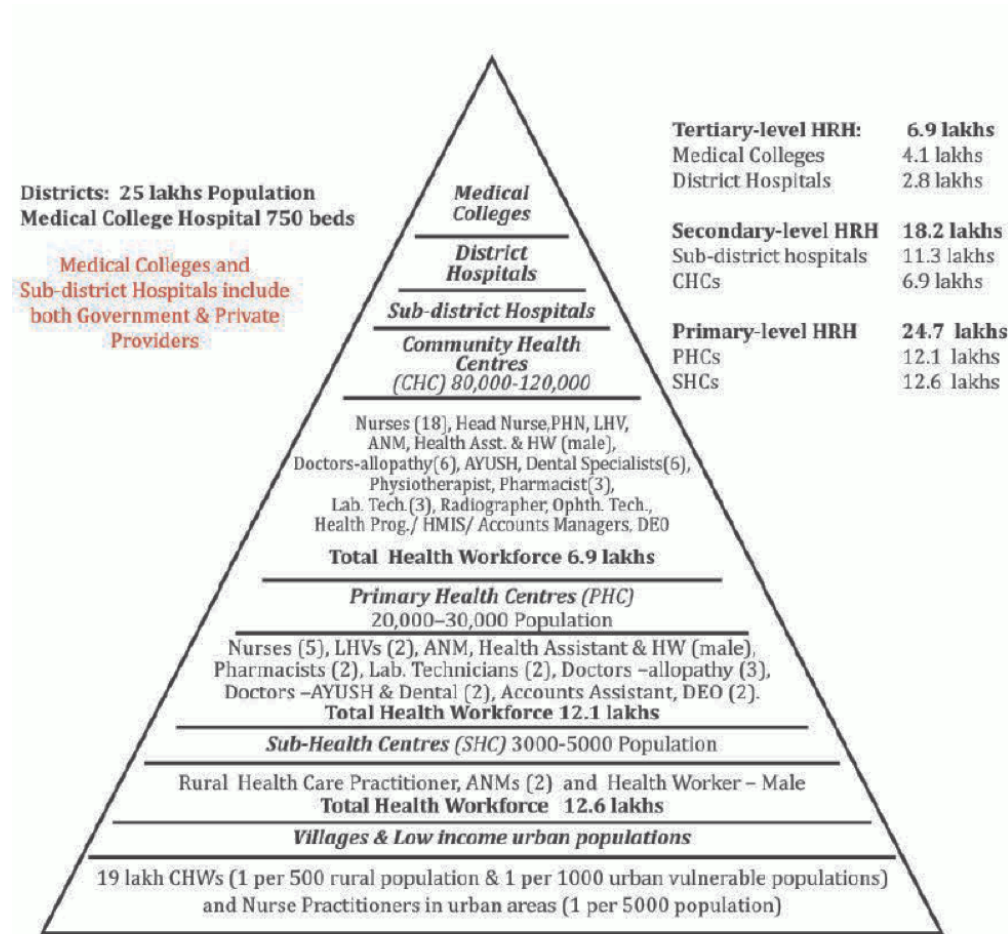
Districts: 25 lakhs Population
Medical College Hospital 750 beds

Medical Colleges and Sub-district Hospitals include both Government & Private Providers

Medical Colleges

District Hospitals

Sub-district Hospitals

Community Health Centres (CHC) 80,000-120,000

Nurses (18), Head Nurse,PHN, LHV, ANM, Health Asst. & HW (male), Doctors-allopathy(6), AYUSH, Dental Specialists(6), Physiotherapist, Pharmacist(3), Lab. Tech.(3), Radiographer, Ophth. Tech., Health Prog./ HMIS/ Accounts Managers, DEO

Total Health Workforce 6.9 lakhs

Primary Health Centres (PHC)
20,000–30,000 Population

Nurses (5), LHVs (2), ANM, Health Assistant & HW (male), Pharmacists (2), Lab. Technicians (2), Doctors –allopathy (3), Doctors –AYUSH & Dental (2), Accounts Assistant, DEO (2).
Total Health Workforce 12.1 lakhs

Sub-Health Centres (SHC) 3000-5000 Population

Rural Health Care Practitioner, ANMs (2) and Health Worker – Male
Total Health Workforce 12.6 lakhs

Villages & Low income urban populations

19 lakh CHWs (1 per 500 rural population & 1 per 1000 urban vulnerable populations) and Nurse Practitioners in urban areas (1 per 5000 population)

| Tertiary-level HRH: | 6.9 lakhs |
|---|---|
| Medical Colleges | 4.1 lakhs |
| District Hospitals | 2.8 lakhs |
| Secondary-level HRH | 18.2 lakhs |
| Sub-district hospitals | 11.3 lakhs |
| CHCs | 6.9 lakhs |
| Primary-level HRH | 24.7 lakhs |
| PHCs | 12.1 lakhs |
| SHCs | 12.6 lakhs |